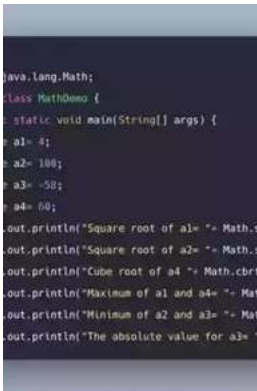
java.lang.Math;

class MathDemo {

c static void main(String[] args) {

a1= 4;

a2= 100;

a3= -58;

a4= 60;

.out.println("Square root of a1= "+ Math.s

.out.println("Square root of a2= "+ Math.s

.out.println("Cube root of a4 "+ Math.cbrt

.out.println("Maximum of a1 and a4= "+ Mat

.out.println("Minimum of a2 and a3= "+ Mat

.out.println("The absolute value for a3= "